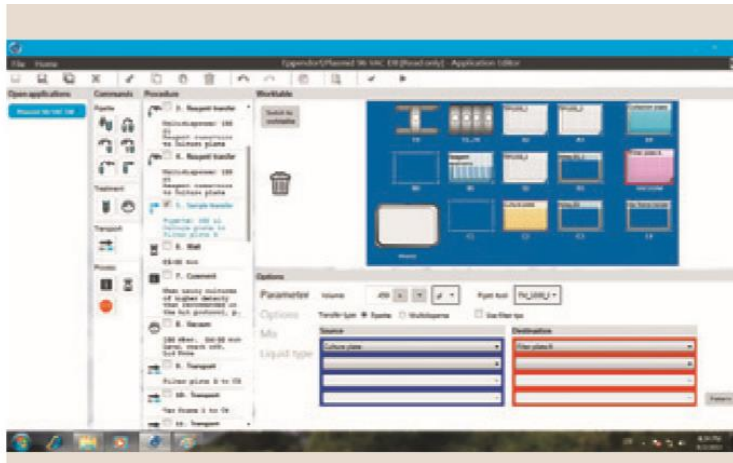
File Home

Eppendorf\Plasmid 96 VAC EB (Read only) - Application Editor

Open applications

Plasmid 96 VAC EB

Commands

Pipette

Treatment

Transport

Process

Procedure

5. Reagent transfer

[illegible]

6. Reagent transfer

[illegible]

7. Sample transfer

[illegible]

8. Wait

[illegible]

9. Comment

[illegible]

8. Vacuum

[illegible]

9. Transport

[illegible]

10. Transport

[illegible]

11. Transport

Worktable

Switch to worktable

Options

Parameter Volume

Options Transfer type

Mix

Liquid type

Pipette tool

Use filter tips

Source

Culture plate

Destination

Filter plate A

Pattern